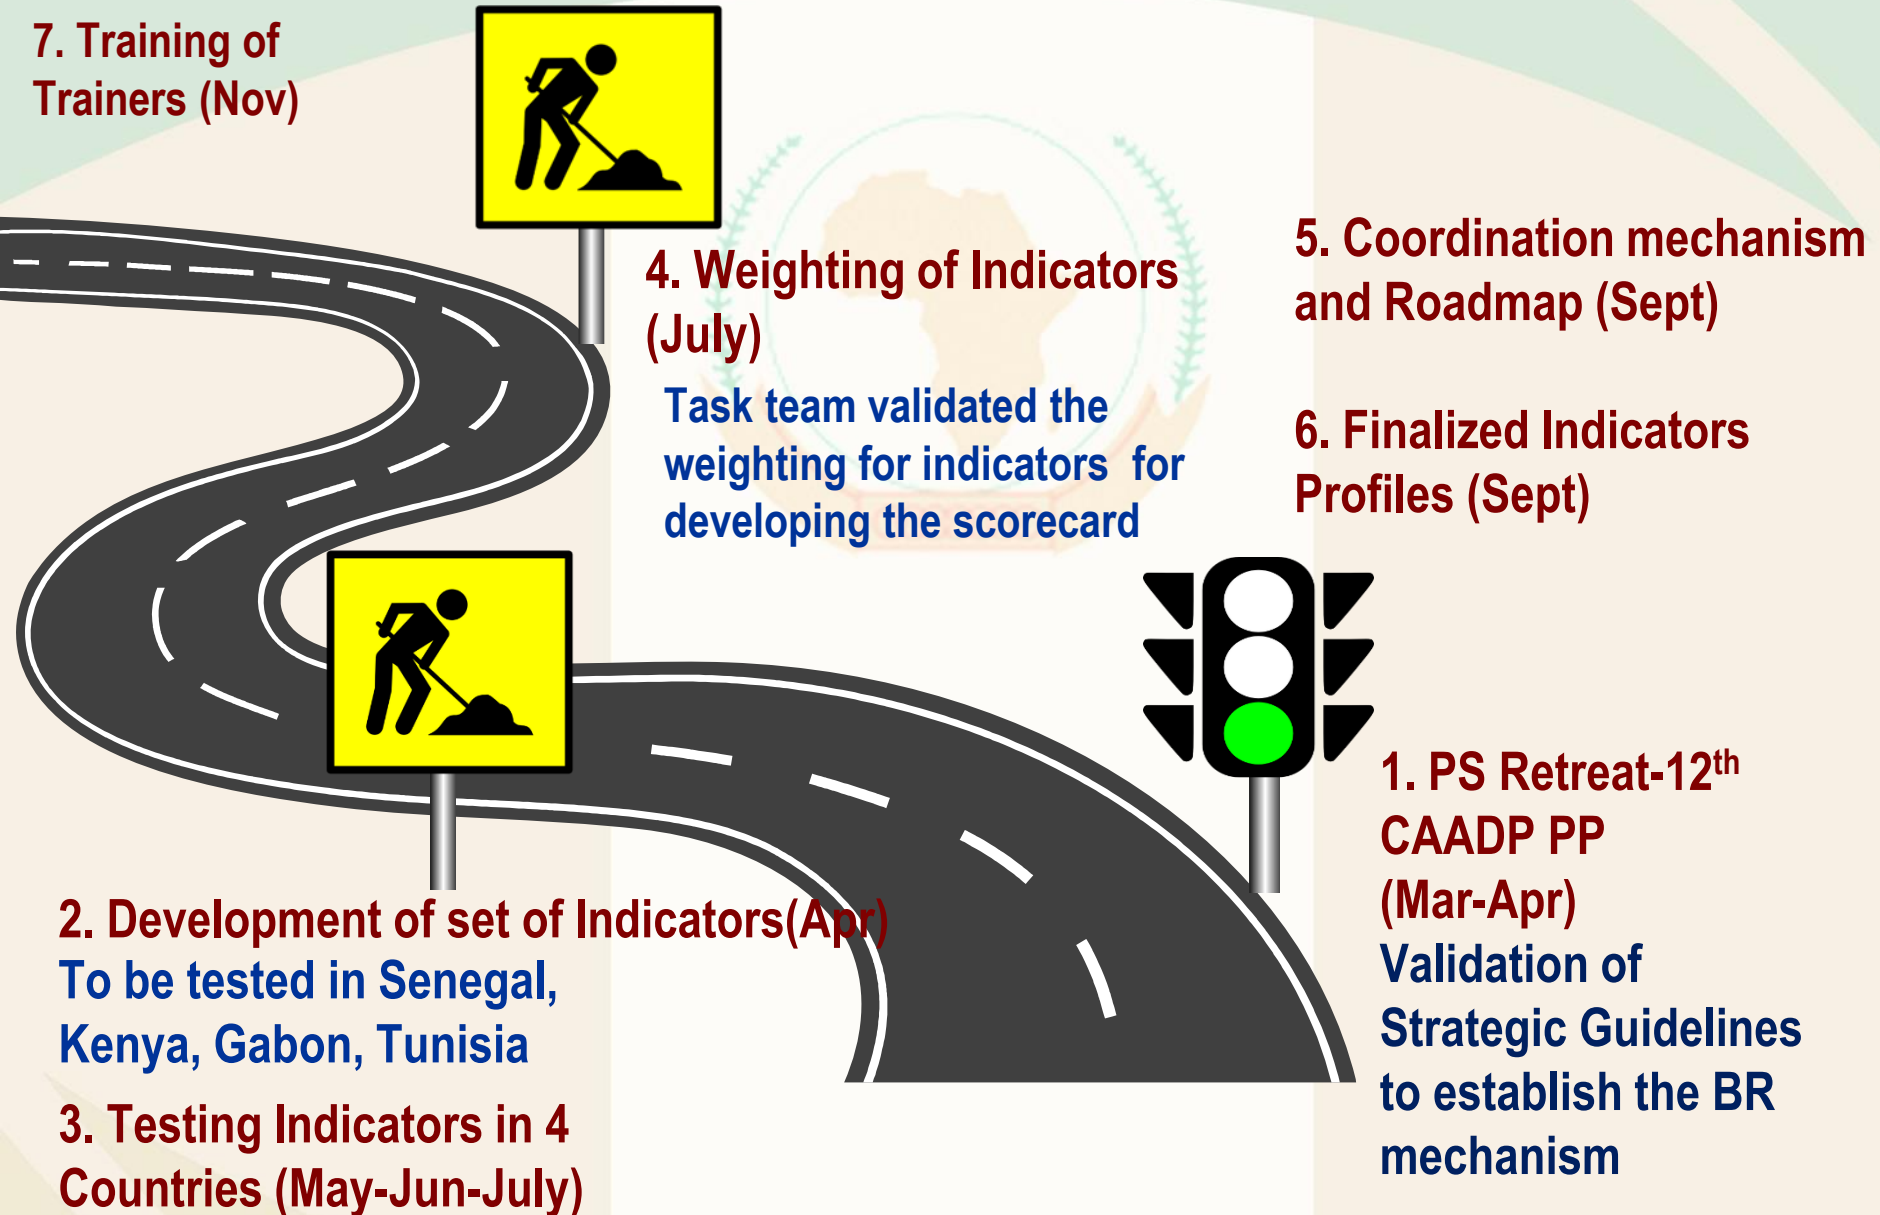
7. Training of Trainers (Nov)

4. Weighting of Indicators (July)

Task team validated the weighting for indicators for developing the scorecard

5. Coordination mechanism and Roadmap (Sept)

6. Finalized Indicators Profiles (Sept)

1. PS Retreat-12$^{th}$ CAADP PP (Mar-Apr)
Validation of Strategic Guidelines to establish the BR mechanism

2. Development of set of Indicators(Apr)
To be tested in Senegal, Kenya, Gabon, Tunisia

3. Testing Indicators in 4 Countries (May-Jun-July)